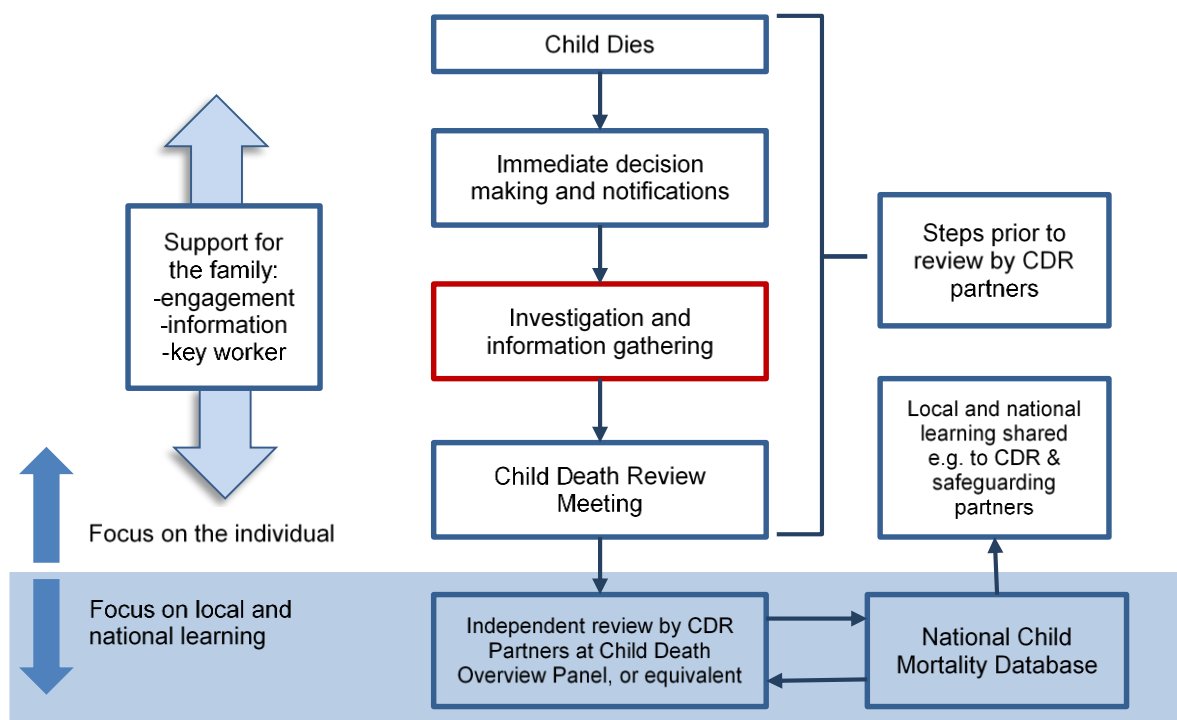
Child Dies

Immediate decision making and notifications

Investigation and information gathering

Child Death Review Meeting

Support for the family:
-engagement
-information
-key worker

Steps prior to review by CDR partners

Local and national learning shared e.g. to CDR & safeguarding partners

Focus on the individual

Focus on local and national learning

Independent review by CDR Partners at Child Death Overview Panel, or equivalent

National Child Mortality Database